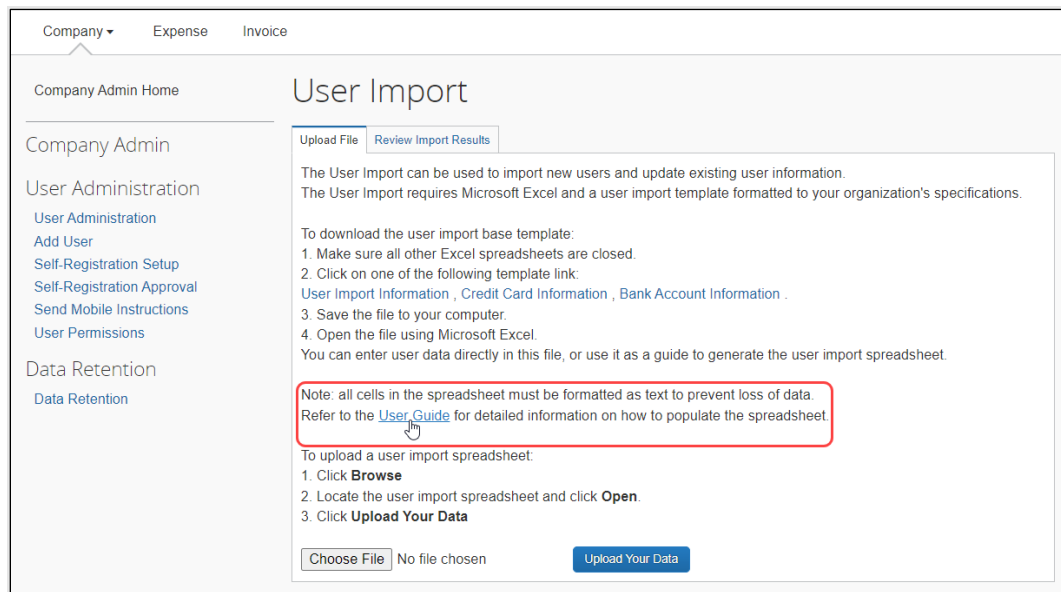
Company ▾ Expense Invoice

Company Admin Home

Company Admin

User Administration

User Administration
Add User
Self-Registration Setup
Self-Registration Approval
Send Mobile Instructions
User Permissions

Data Retention

Data Retention

User Import

Upload File | Review Import Results

The User Import can be used to import new users and update existing user information.
The User Import requires Microsoft Excel and a user import template formatted to your organization's specifications.

To download the user import base template:
1. Make sure all other Excel spreadsheets are closed.
2. Click on one of the following template link:
User Import Information , Credit Card Information , Bank Account Information .
3. Save the file to your computer.
4. Open the file using Microsoft Excel.
You can enter user data directly in this file, or use it as a guide to generate the user import spreadsheet.

Note: all cells in the spreadsheet must be formatted as text to prevent loss of data.
Refer to the User Guide for detailed information on how to populate the spreadsheet.

To upload a user import spreadsheet:
1. Click **Browse**
2. Locate the user import spreadsheet and click **Open**.
3. Click **Upload Your Data**

Choose File No file chosen Upload Your Data